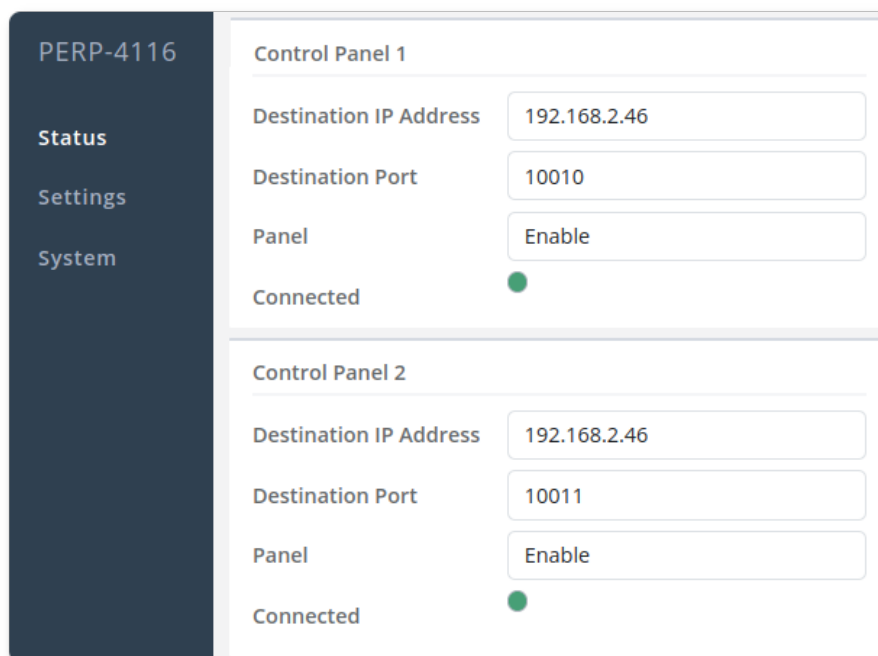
PERP-4116

Status

Settings

System

Control Panel 1

Destination IP Address 192.168.2.46

Destination Port 10010

Panel Enable

Connected

Control Panel 2

Destination IP Address 192.168.2.46

Destination Port 10011

Panel Enable

Connected